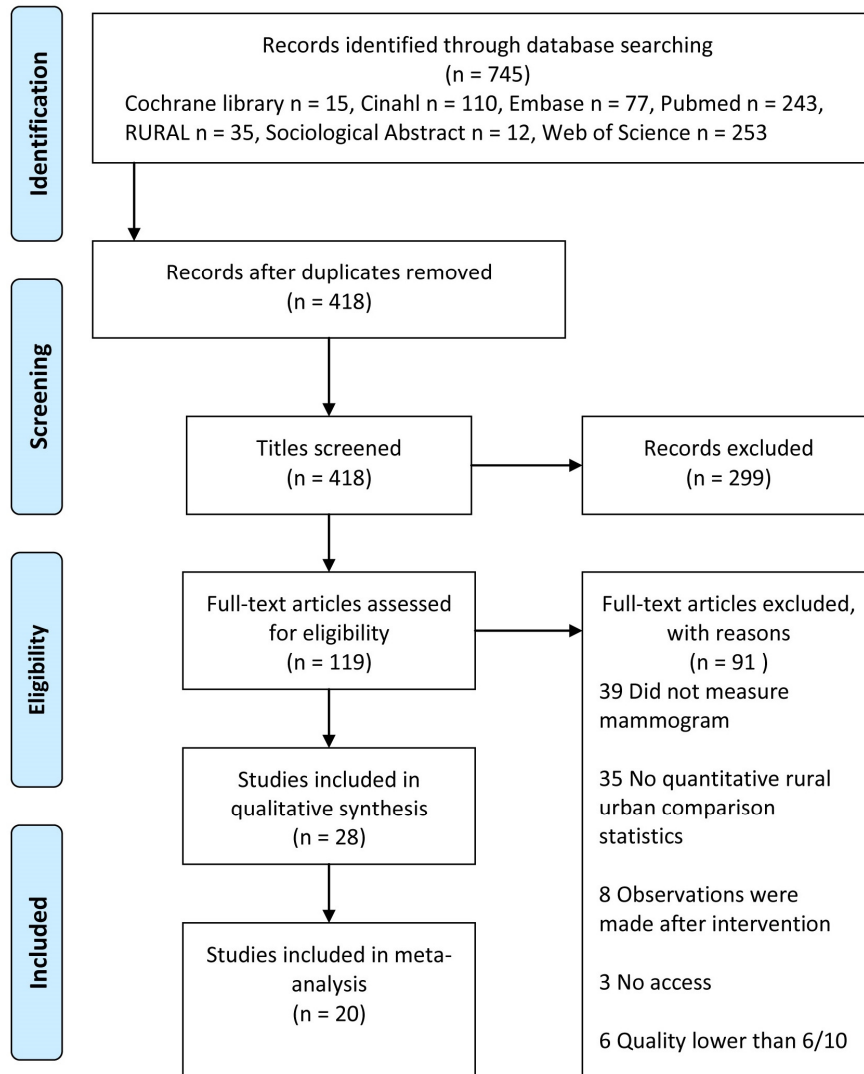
Identification

Records identified through database searching
(n = 745)
Cochrane library n = 15, Cinahl n = 110, Embase n = 77, Pubmed n = 243, RURAL n = 35, Sociological Abstract n = 12, Web of Science n = 253

Records after duplicates removed
(n = 418)

Screening

Titles screened
(n = 418)

Records excluded
(n = 299)

Eligibility

Full-text articles assessed for eligibility
(n = 119)

Full-text articles excluded, with reasons
(n = 91 )
39 Did not measure mammogram

35 No quantitative rural urban comparison statistics

8 Observations were made after intervention

3 No access

6 Quality lower than 6/10

Studies included in qualitative synthesis
(n = 28)

Included

Studies included in meta-analysis
(n = 20)